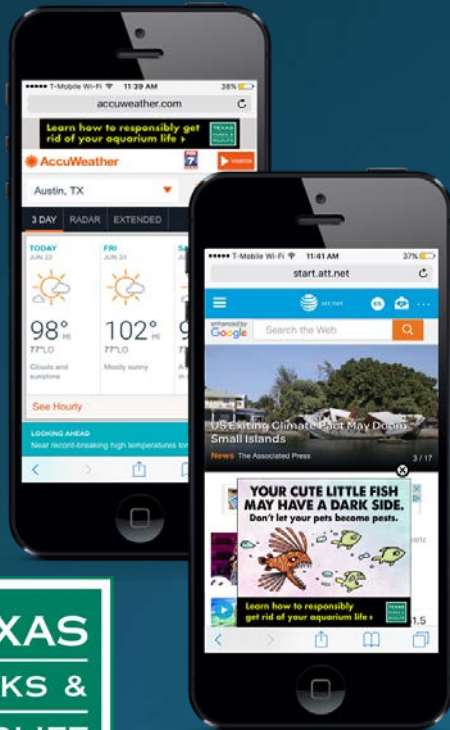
T-Mobile Wi-Fi 11:39 AM 38%
accuweather.com
Learn how to responsibly get rid of your aquarium life ›
TEXAS
AccuWeather
7
VIDEOS
Austin, TX
3 DAY RADAR EXTENDED
TODAY JUN 22
98° HI
77°LO
Clouds and sunshine
FRI JUN 23
102° HI
77°LO
Mostly sunny
SA
See Hourly
LOOKING AHEAD
Near record-breaking high temperatures lo

T-Mobile Wi-Fi 11:41 AM 37%
start.att.net
att.net
enhanced by Google
Search the Web
US Exiting Climate Pact May Doom Small Islands
News The Associated Press
3 / 17
YOUR CUTE LITTLE FISH MAY HAVE A DARK SIDE.
Don't let your pets become pests.
Learn how to responsibly get rid of your aquarium life ›
TEXAS
1.5

XAS
KS &